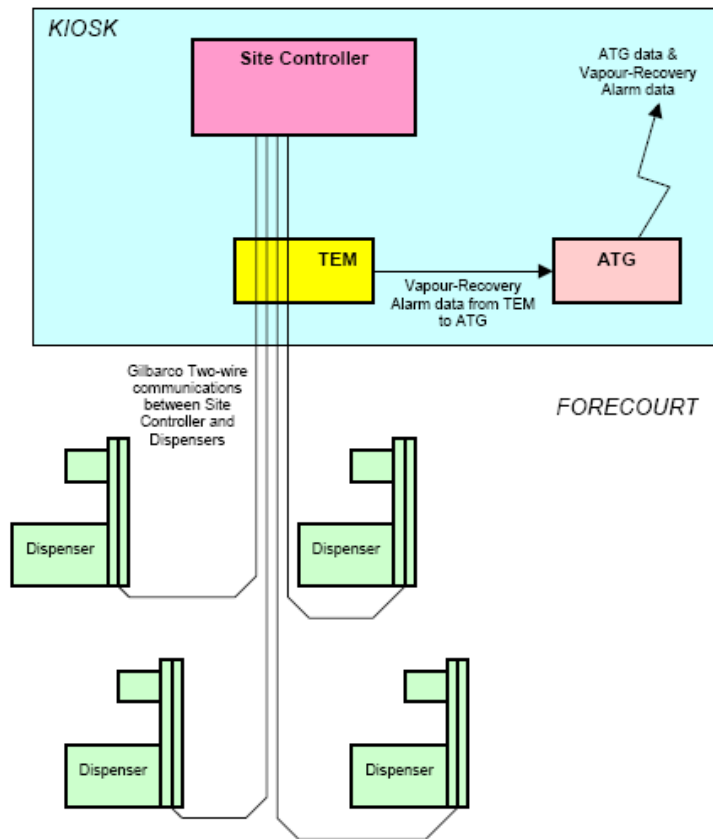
KIOSK

Site Controller

ATG data & Vapour-Recovery Alarm data

TEM

Vapour-Recovery Alarm data from TEM to ATG

ATG

Gilbarco Two-wire communications between Site Controller and Dispensers

FORECOURT

Dispenser

Dispenser

Dispenser

Dispenser